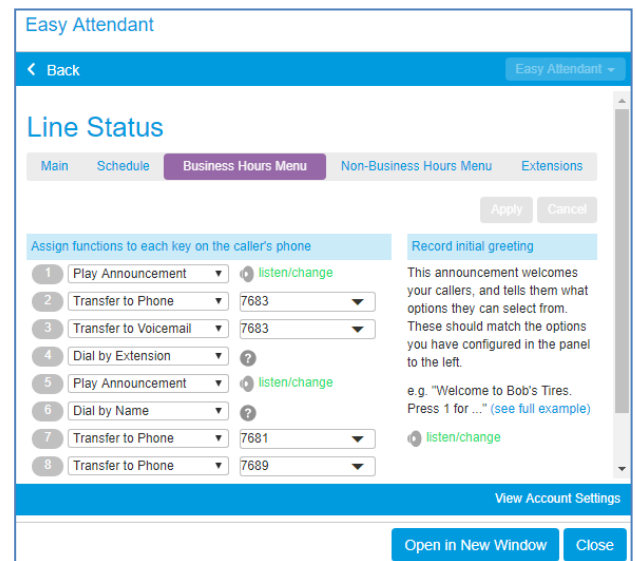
Easy Attendant

Back

Easy Attendant

Line Status

Main | Schedule | Business Hours Menu | Non-Business Hours Menu | Extensions

Apply | Cancel

Assign functions to each key on the caller's phone

| Key | Function | Setting |
|---|---|---|
| 1 | Play Announcement | listen/change |
| 2 | Transfer to Phone | 7683 |
| 3 | Transfer to Voicemail | 7683 |
| 4 | Dial by Extension | ? |
| 5 | Play Announcement | listen/change |
| 6 | Dial by Name | ? |
| 7 | Transfer to Phone | 7681 |
| 8 | Transfer to Phone | 7689 |

Record initial greeting

This announcement welcomes your callers, and tells them what options they can select from. These should match the options you have configured in the panel to the left.

e.g. "Welcome to Bob's Tires. Press 1 for ..." (see full example)

listen/change

View Account Settings

Open in New Window | Close